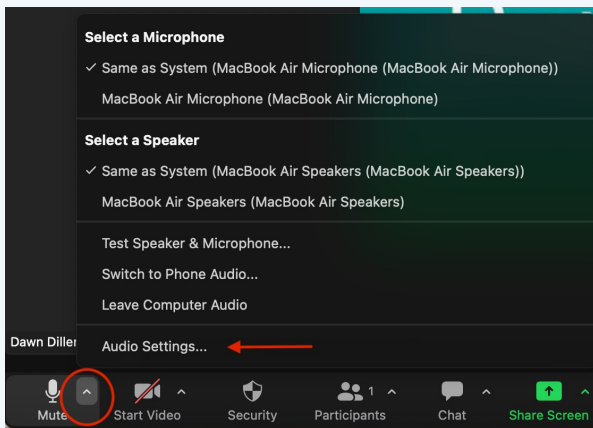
Select a Microphone
✓ Same as System (MacBook Air Microphone (MacBook Air Microphone))
MacBook Air Microphone (MacBook Air Microphone)

Select a Speaker
✓ Same as System (MacBook Air Speakers (MacBook Air Speakers))
MacBook Air Speakers (MacBook Air Speakers)

Test Speaker & Microphone...
Switch to Phone Audio...
Leave Computer Audio

Dawn Diller

Audio Settings...

Mute Start Video Security 1 Participants Chat Share Screen